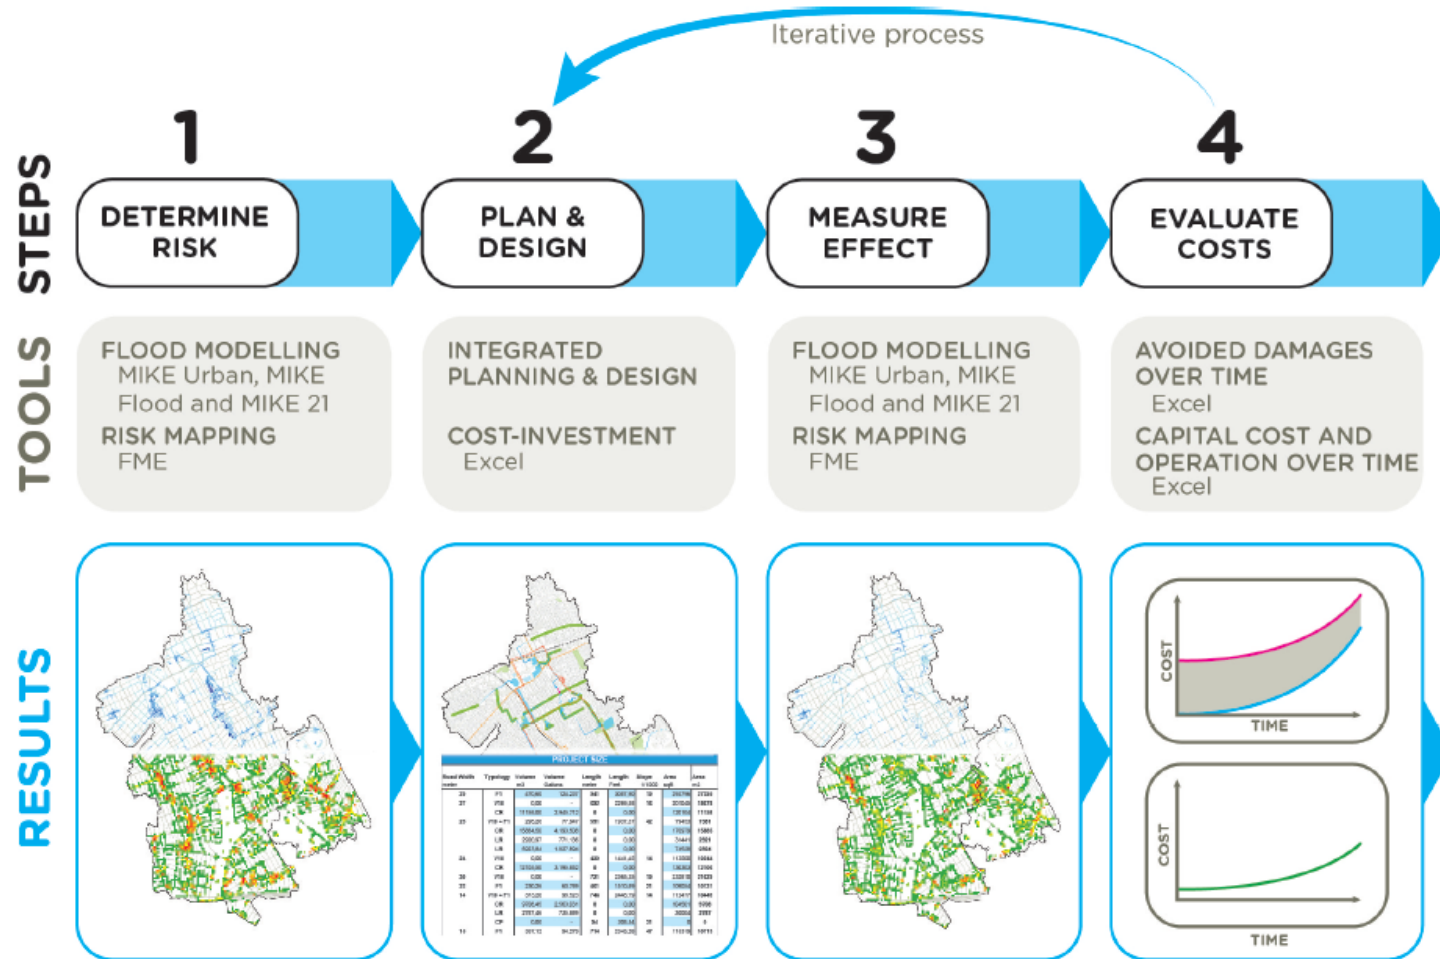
Iterative process

STEPS

1
DETERMINE RISK

2
PLAN & DESIGN

3
MEASURE EFFECT

4
EVALUATE COSTS

TOOLS

FLOOD MODELLING
MIKE Urban, MIKE Flood and MIKE 21
RISK MAPPING
FME

INTEGRATED PLANNING & DESIGN
COST-INVESTMENT
Excel

FLOOD MODELLING
MIKE Urban, MIKE Flood and MIKE 21
RISK MAPPING
FME

AVOIDED DAMAGES OVER TIME
Excel
CAPITAL COST AND OPERATION OVER TIME
Excel

RESULTS

PROJECT SIZE

COST
TIME

COST
TIME